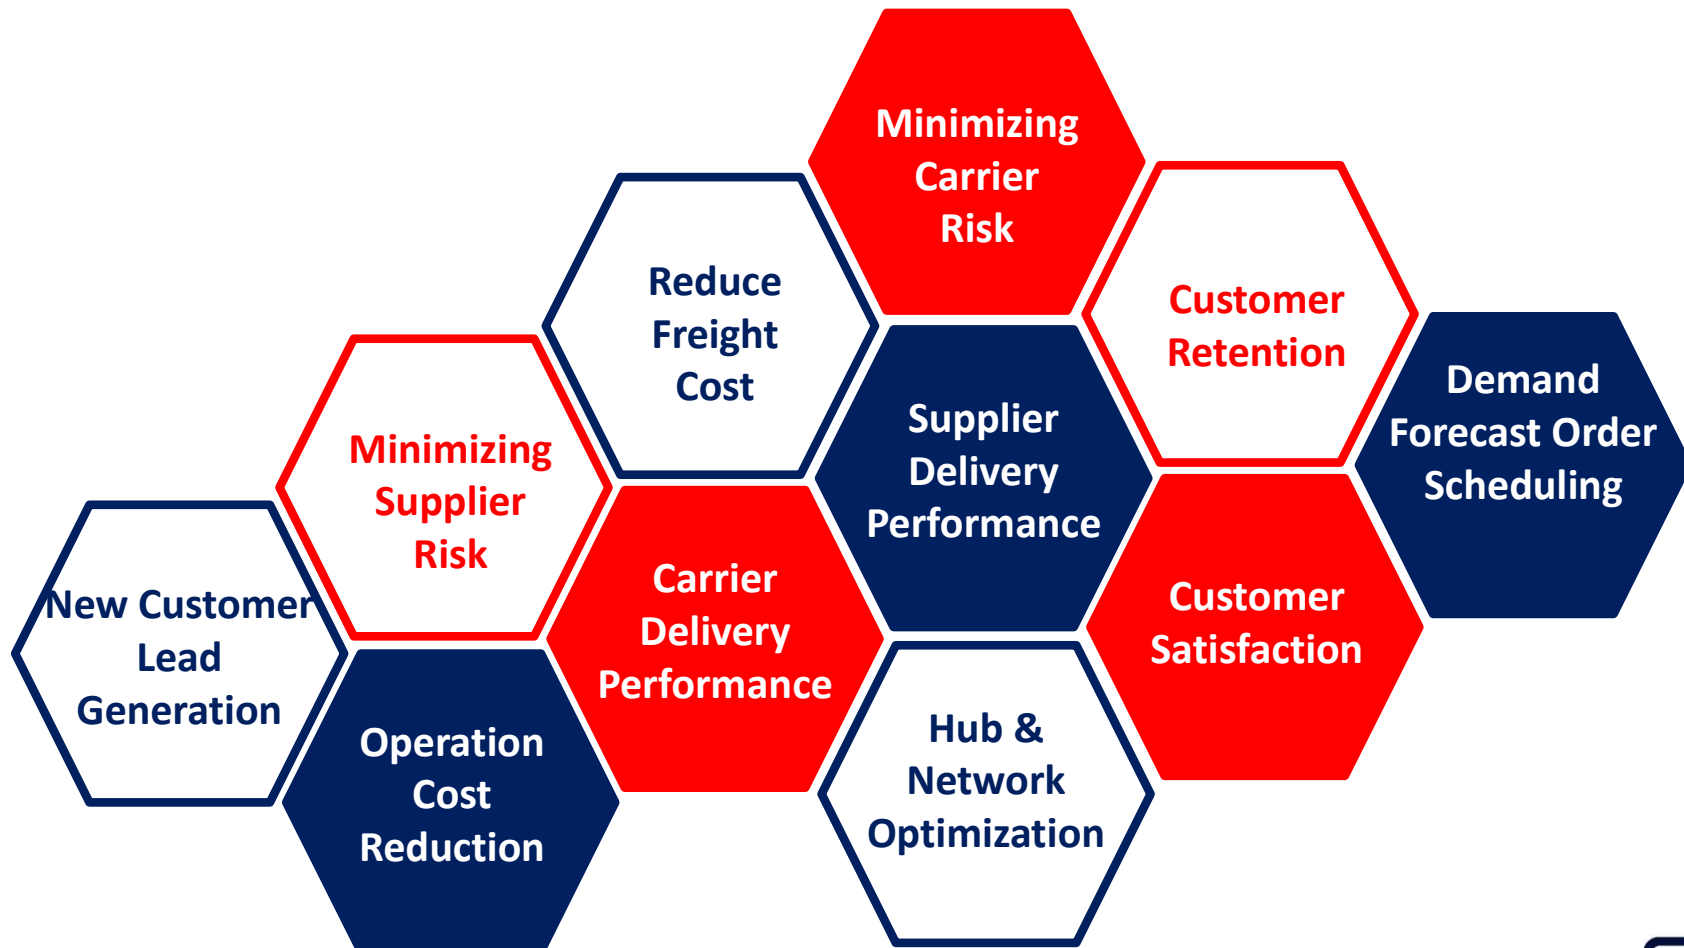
Minimizing Carrier Risk

Reduce Freight Cost

Customer Retention

Demand Forecast Order Scheduling

Supplier Delivery Performance

Minimizing Supplier Risk

New Customer Lead Generation

Carrier Delivery Performance

Customer Satisfaction

Operation Cost Reduction

Hub & Network Optimization